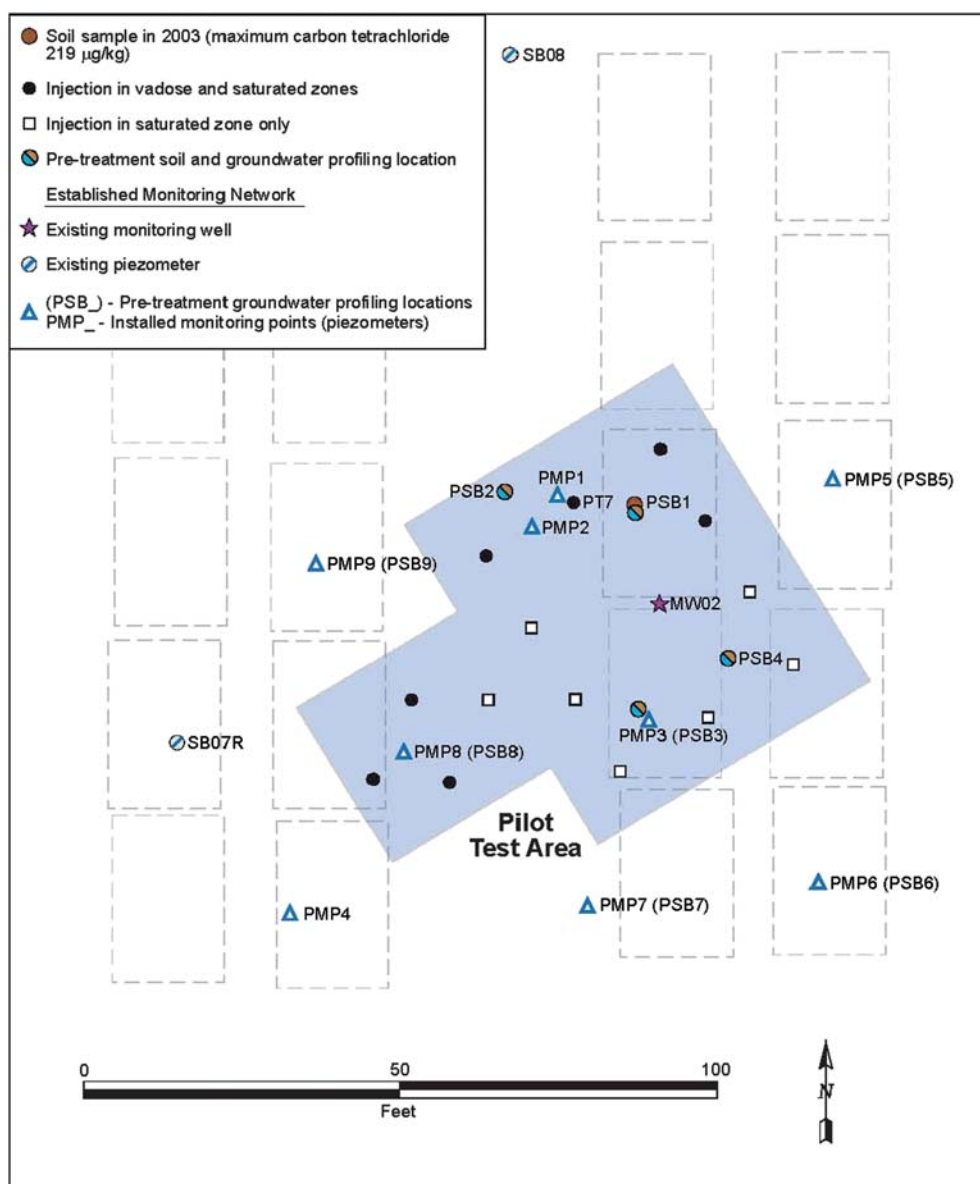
Soil sample in 2003 (maximum carbon tetrachloride 219 μg/kg)
Injection in vadose and saturated zones
Injection in saturated zone only
Pre-treatment soil and groundwater profiling location
Established Monitoring Network
Existing monitoring well
Existing piezometer
(PSB_) - Pre-treatment groundwater profiling locations
PMP_ - Installed monitoring points (piezometers)

SB08
PMP1
PSB2
PT7
PSB1
PMP5 (PSB5)
PMP2
PMP9 (PSB9)
MW02
PSB4
PMP3 (PSB3)
SB07R
PMP8 (PSB8)
Pilot Test Area
PMP6 (PSB6)
PMP4
PMP7 (PSB7)

0
50
100
Feet
N